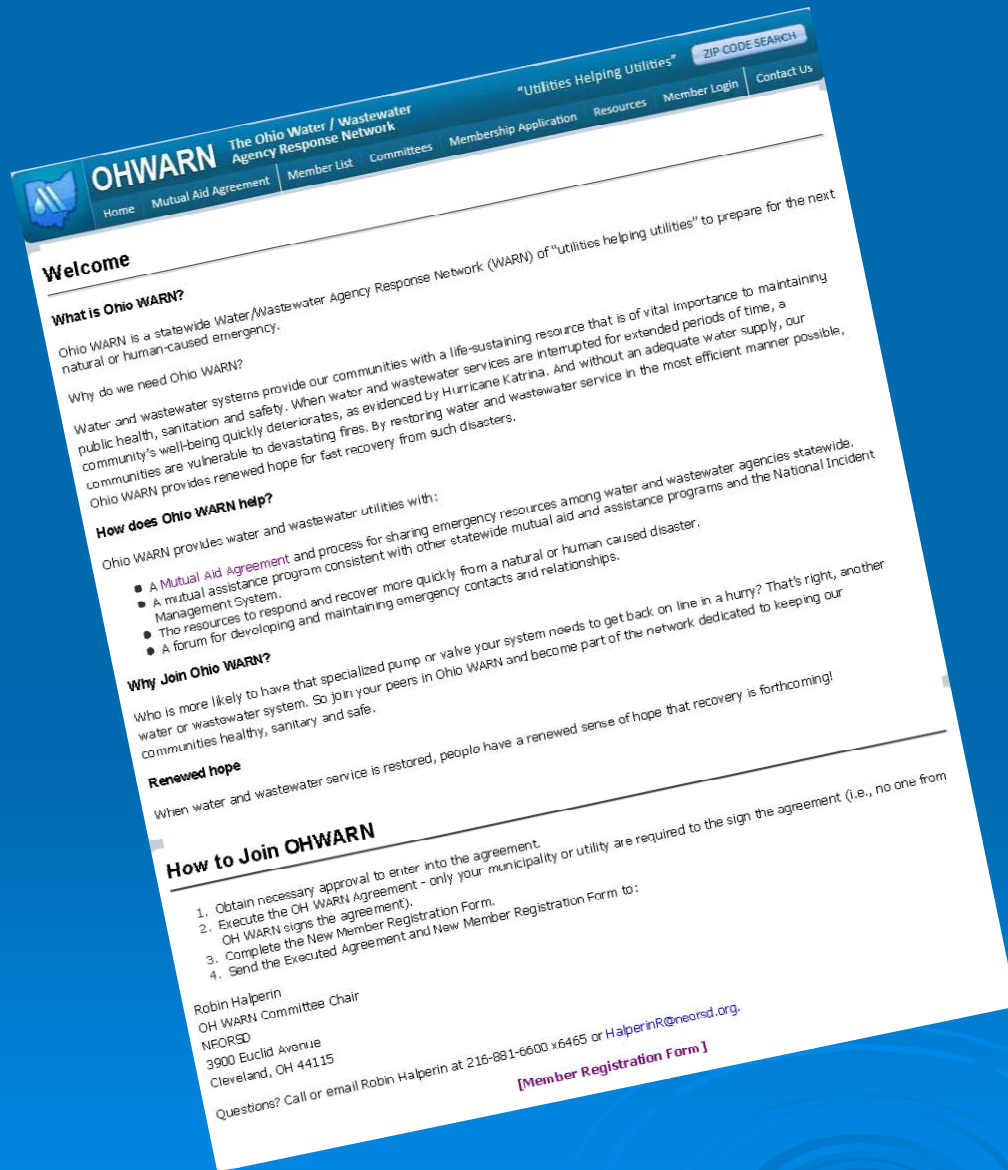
OHWARN The Ohio Water / Wastewater Agency Response Network

"Utilities Helping Utilities" ZIP CODE SEARCH

Home Mutual Aid Agreement Member List Committees Membership Application Resources Member Login Contact Us

Welcome

What is Ohio WARN?

Ohio WARN is a statewide Water/Wastewater Agency Response Network (WARN) of "utilities helping utilities" to prepare for the next natural or human-caused emergency.

Why do we need Ohio WARN?

Water and wastewater systems provide our communities with a life-sustaining resource that is of vital importance to maintaining public health, sanitation and safety. When water and wastewater services are interrupted for extended periods of time, a community's well-being quickly deteriorates, as evidenced by Hurricane Katrina. And without an adequate water supply, our communities are vulnerable to devastating fires. By restoring water and wastewater service in the most efficient manner possible, Ohio WARN provides renewed hope for fast recovery from such disasters.

How does Ohio WARN help?

Ohio WARN provides water and wastewater utilities with:

- A Mutual Aid Agreement and process for sharing emergency resources among water and wastewater agencies statewide.
- A mutual assistance program consistent with other statewide mutual aid and assistance programs and the National Incident Management System.
- The resources to respond and recover more quickly from a natural or human caused disaster.
- A forum for developing and maintaining emergency contacts and relationships.

Why Join Ohio WARN?

Who is more likely to have that specialized pump or valve your system needs to get back on line in a hurry? That's right, another water or wastewater system. So join your peers in Ohio WARN and become part of the network dedicated to keeping our communities healthy, sanitary and safe.

Renewed hope

When water and wastewater service is restored, people have a renewed sense of hope that recovery is forthcoming!

How to Join OHWARN

1. Obtain necessary approval to enter into the agreement.
2. Execute the OH WARN Agreement - only your municipality or utility are required to the sign the agreement (i.e., no one from OH WARN signs the agreement).
3. Complete the New Member Registration Form.
4. Send the Executed Agreement and New Member Registration Form to:

Robin Halperin
OH WARN Committee Chair
NEORSD
3900 Euclid Avenue
Cleveland, OH 44115

Questions? Call or email Robin Halperin at 216-881-6600 x6465 or HalperinR@neorsd.org.

[Member Registration Form]